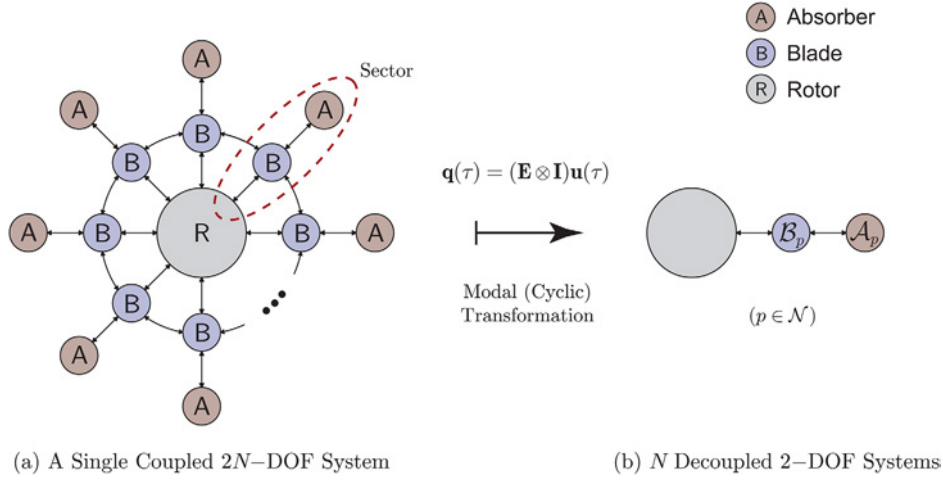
A Absorber
B Blade
R Rotor

Sector

A A A A A A A A
B B B B B B B B
R

$\mathbf{q}(\tau) = (\mathbf{E} \otimes \mathbf{I})\mathbf{u}(\tau)$

Modal (Cyclic) Transformation

$\mathcal{B}_p$ $\mathcal{A}_p$

$(p \in \mathcal{N})$

(a) A Single Coupled $2N$−DOF System

(b) $N$ Decoupled 2−DOF Systems